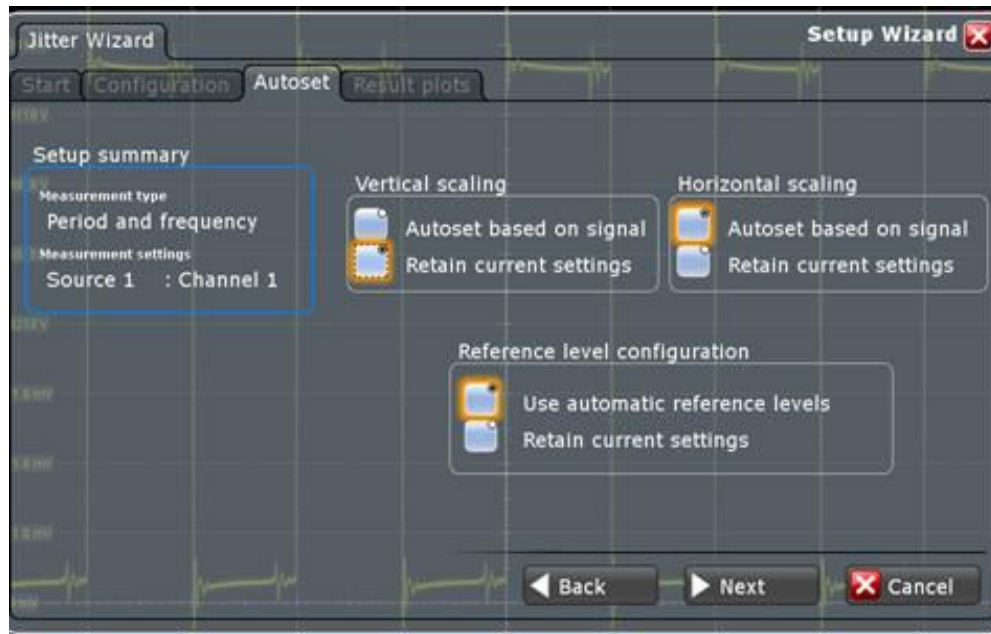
Jitter Wizard

Setup Wizard

Start Configuration Autoset Result plots

Setup summary

Measurement type

Period and frequency

Measurement settings

Source 1 : Channel 1

Vertical scaling

Autoset based on signal

Retain current settings

Horizontal scaling

Autoset based on signal

Retain current settings

Reference level configuration

Use automatic reference levels

Retain current settings

Back

Next

Cancel